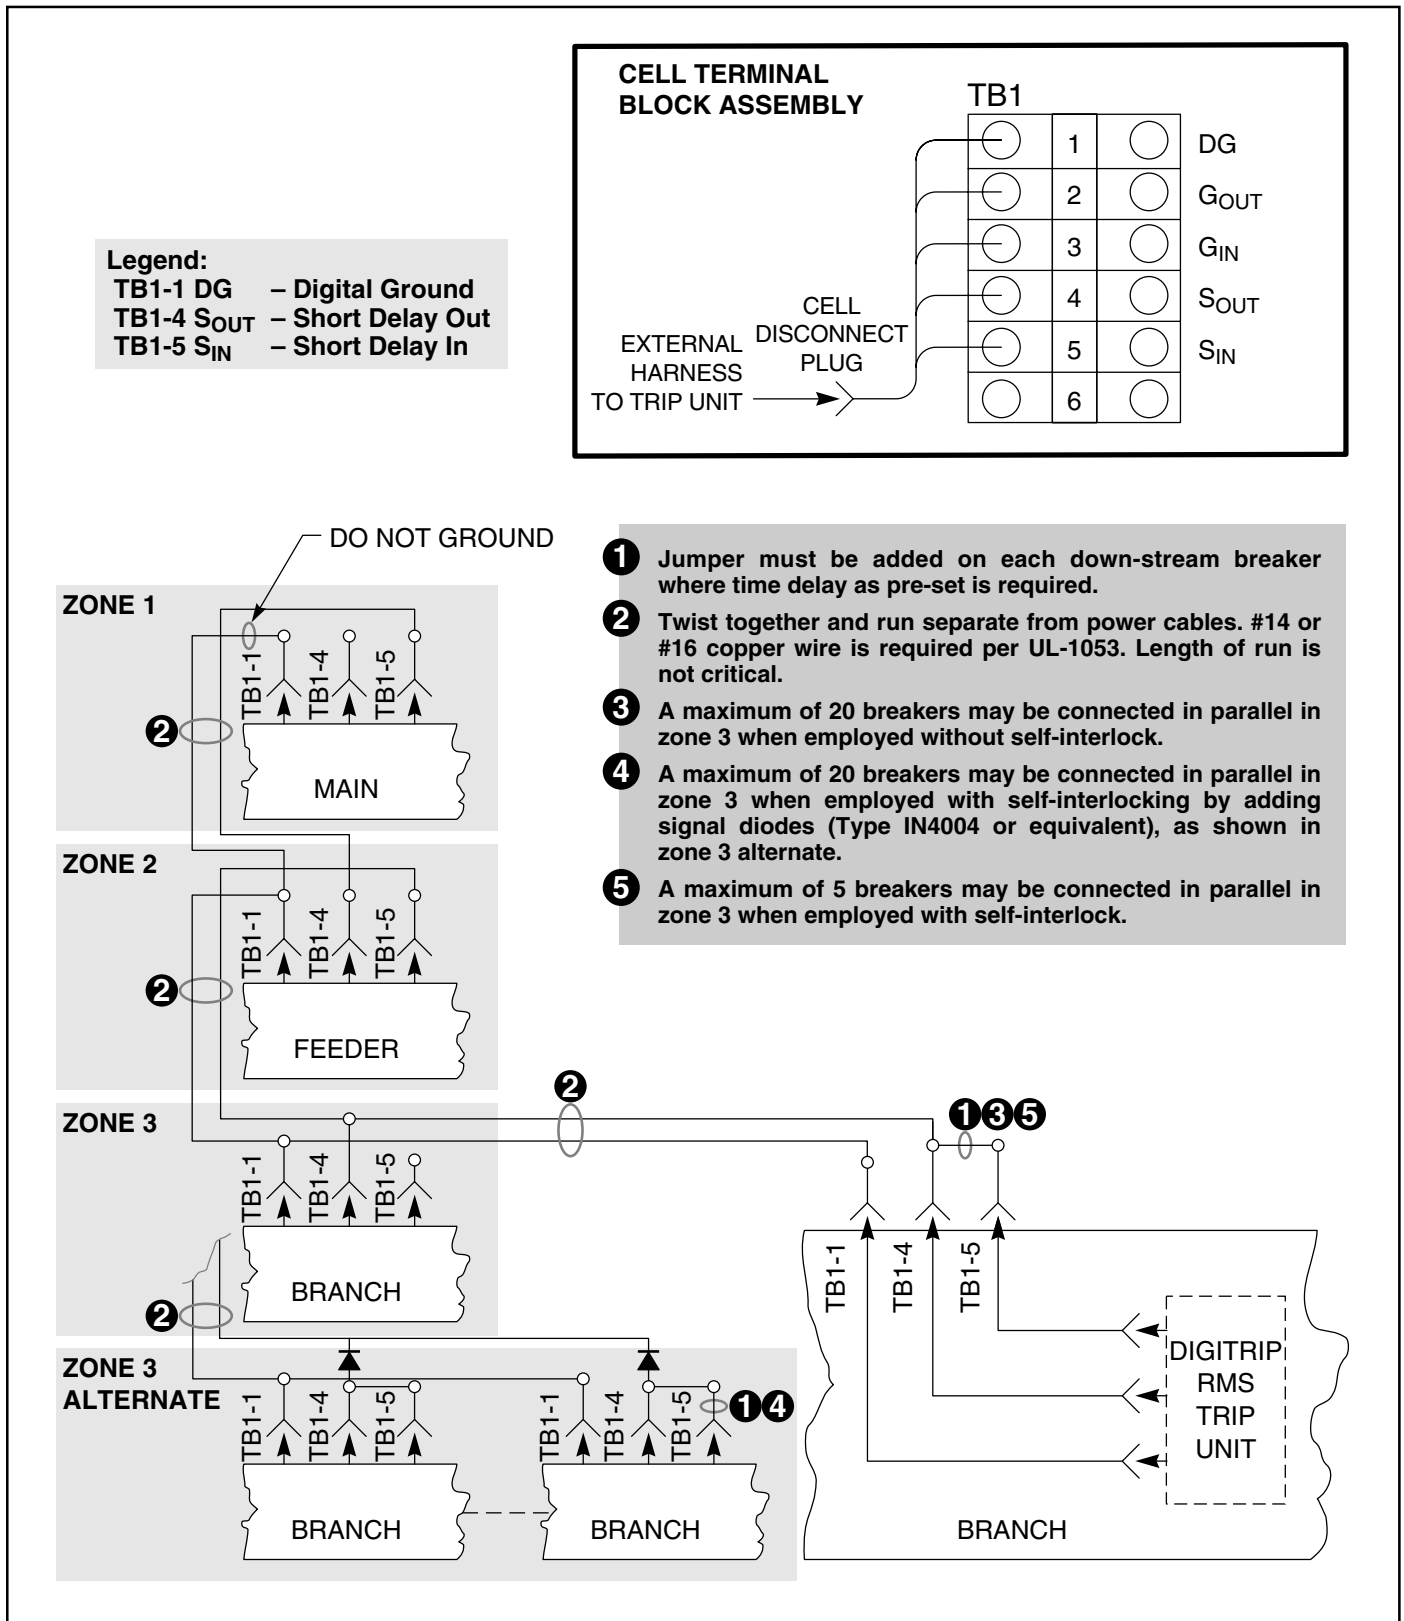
CELL TERMINAL BLOCK ASSEMBLY

TB1

| | 1 | | DG |
|---|---|---|---|
| | 2 | | $G_{OUT}$ |
| | 3 | | $G_{IN}$ |
| | 4 | | $S_{OUT}$ |
| | 5 | | $S_{IN}$ |
| | 6 | | |

CELL DISCONNECT PLUG

EXTERNAL HARNESS TO TRIP UNIT

Legend:
TB1-1 DG – Digital Ground
TB1-4 $S_{OUT}$ – Short Delay Out
TB1-5 $S_{IN}$ – Short Delay In

DO NOT GROUND

1 Jumper must be added on each down-stream breaker where time delay as pre-set is required.

2 Twist together and run separate from power cables. #14 or #16 copper wire is required per UL-1053. Length of run is not critical.

3 A maximum of 20 breakers may be connected in parallel in zone 3 when employed without self-interlock.

4 A maximum of 20 breakers may be connected in parallel in zone 3 when employed with self-interlocking by adding signal diodes (Type IN4004 or equivalent), as shown in zone 3 alternate.

5 A maximum of 5 breakers may be connected in parallel in zone 3 when employed with self-interlock.

ZONE 1
2
TB1-1 TB1-4 TB1-5
MAIN

ZONE 2
2
TB1-1 TB1-4 TB1-5
FEEDER

ZONE 3
2
TB1-1 TB1-4 TB1-5
BRANCH
2

2
1 3 5

ZONE 3 ALTERNATE
TB1-1 TB1-4 TB1-5
BRANCH
TB1-1 TB1-4 TB1-5
1 4
BRANCH

TB1-1 TB1-4 TB1-5
DIGITRIP RMS TRIP UNIT
BRANCH